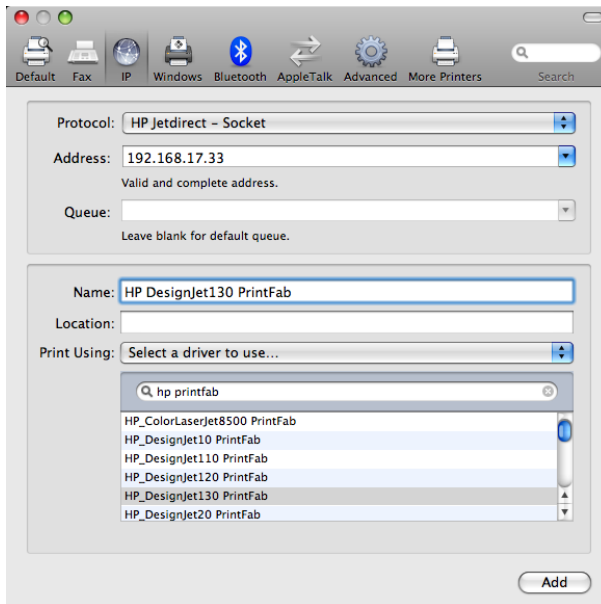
Default Fax IP Windows Bluetooth AppleTalk Advanced More Printers Search

Protocol: HP Jetdirect – Socket

Address: 192.168.17.33

Valid and complete address.

Queue:

Leave blank for default queue.

Name: HP DesignJet130 PrintFab

Location:

Print Using: Select a driver to use...

hp printfab

HP_ColorLaserJet8500 PrintFab
HP_DesignJet10 PrintFab
HP_DesignJet110 PrintFab
HP_DesignJet120 PrintFab
HP_DesignJet130 PrintFab
HP_DesignJet20 PrintFab

Add